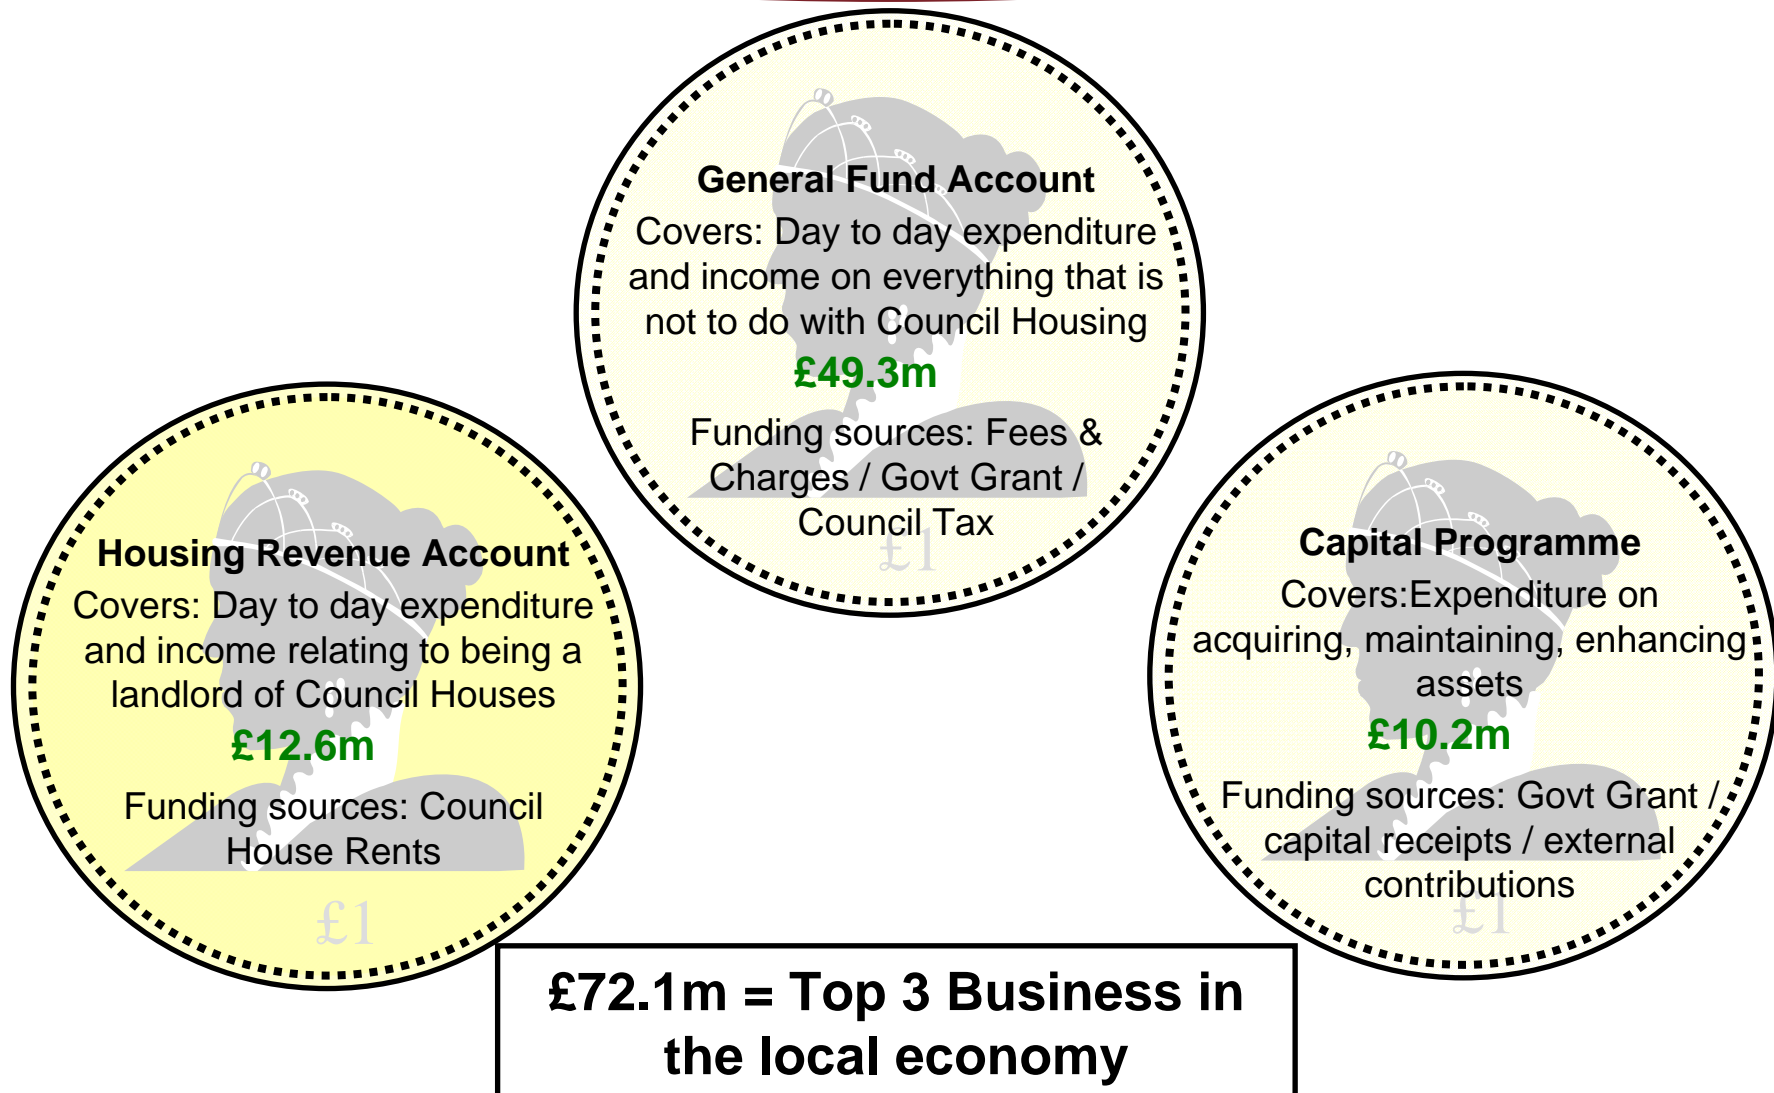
General Fund Account

Covers: Day to day expenditure and income on everything that is not to do with Council Housing

£49.3m

Funding sources: Fees & Charges / Govt Grant / Council Tax

£1

Housing Revenue Account

Covers: Day to day expenditure and income relating to being a landlord of Council Houses

£12.6m

Funding sources: Council House Rents

£1

Capital Programme

Covers:Expenditure on acquiring, maintaining, enhancing assets

£10.2m

Funding sources: Govt Grant / capital receipts / external contributions

£1

£72.1m = Top 3 Business in the local economy